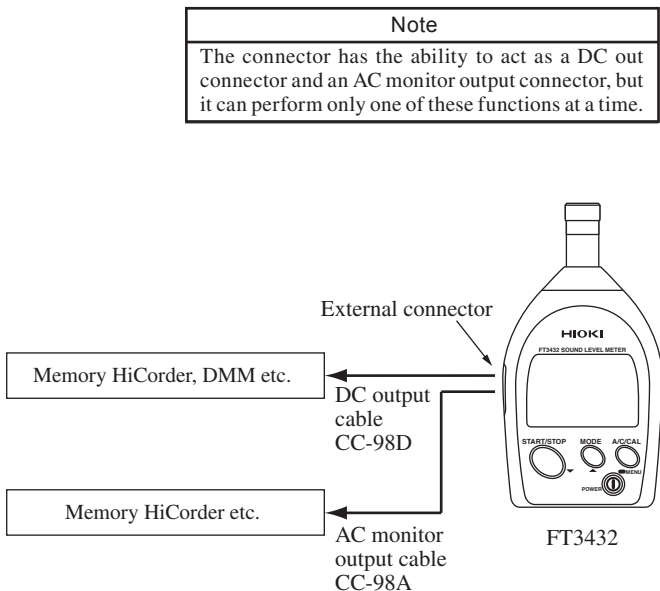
Note

The connector has the ability to act as a DC out connector and an AC monitor output connector, but it can perform only one of these functions at a time.

External connector

HIOKI

FT3432 SOUND LEVEL METER

Memory HiCorder, DMM etc.

DC output cable CC-98D

START/STOP

MODE

A/C/CAL

MENU

POWER

Memory HiCorder etc.

AC monitor output cable CC-98A

FT3432